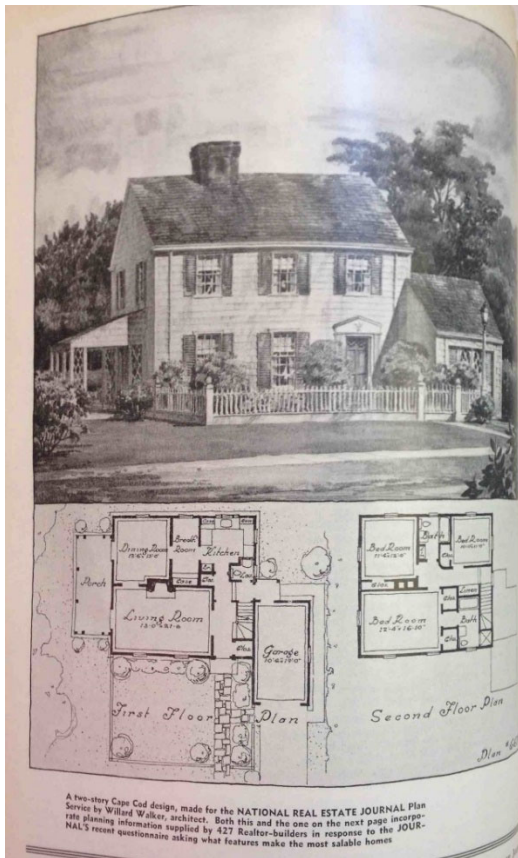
Dining Room
11'6"x13'0"
Break. Room
Kitchen
Porch
Living Room
13'0"x21'6"
Garage
10'6"x19'0"
First Floor Plan

Bed Room
11'4"x13'6"
Bath
Bed Room
10'0"x13'4"
Bed Room
13'4"x16'10"
Bath
Second Floor Plan

Plan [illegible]

A two-story Cape Cod design, made for the NATIONAL REAL ESTATE JOURNAL Plan Service by Willard Walker, architect. Both this and the one on the next page incorporate planning information supplied by 427 Realtor-builders in response to the JOURNAL'S recent questionnaire asking what features make the most salable homes